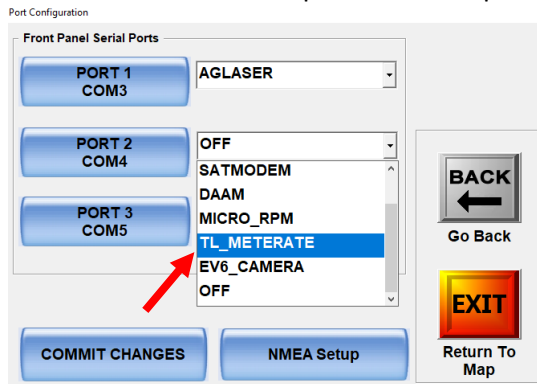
Port Configuration

Front Panel Serial Ports

PORT 1
COM3

AGLASER

PORT 2
COM4

OFF

SATMODEM
DAAM
MICRO_RPM
TL_METERATE
EV6_CAMERA
OFF

PORT 3
COM5

BACK

Go Back

EXIT

Return To Map

COMMIT CHANGES

NMEA Setup